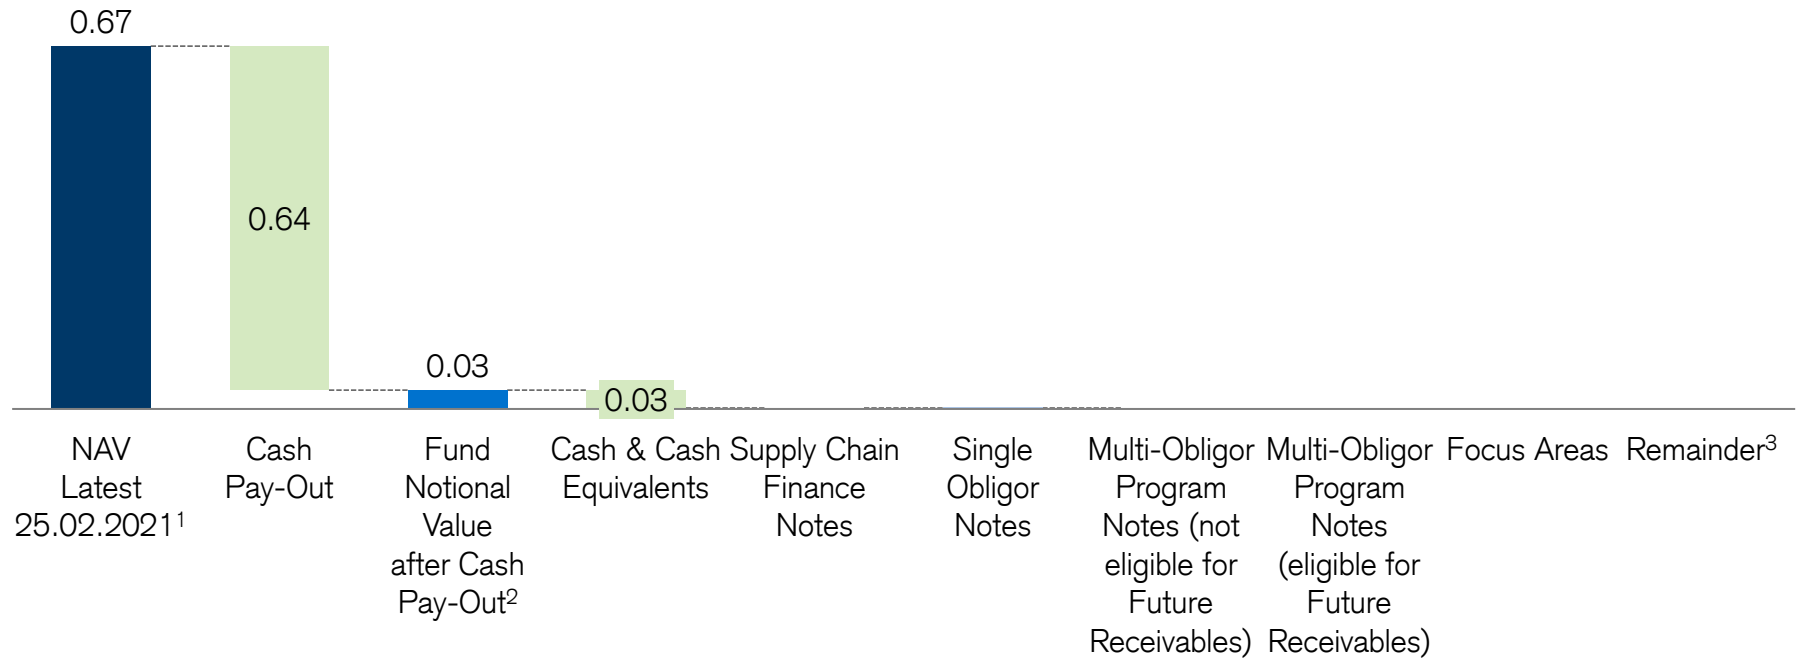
0.67

0.64

0.03

0.03

NAV Latest 25.02.2021$^1$

Cash Pay-Out

Fund Notional Value after Cash Pay-Out$^2$

Cash & Cash Equivalents

Supply Chain Finance Notes

Single Obligor Notes

Multi-Obligor Program Notes (not eligible for Future Receivables)

Multi-Obligor Program Notes (eligible for Future Receivables)

Focus Areas

Remainder$^3$